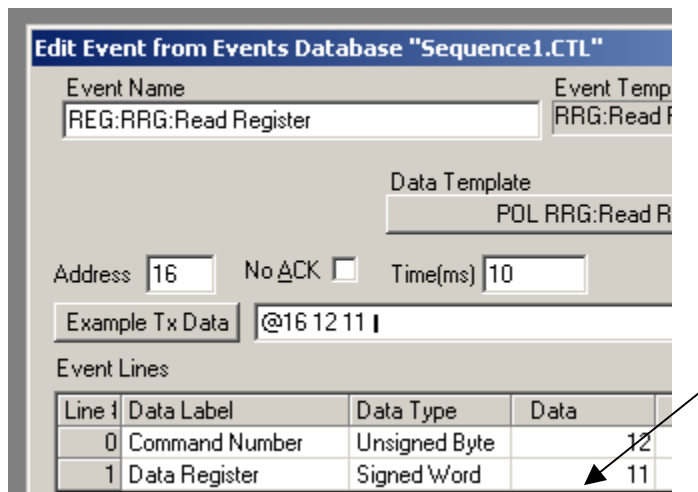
Edit Event from Events Database "Sequence1.CTL"

Event Name

REG:RRG:Read Register

Event Temp

RRG:Read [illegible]

Data Template

POL RRG:Read R

Address 16

No ACK

Time(ms) 10

Example Tx Data

@16 12 11

Event Lines

| Line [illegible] | Data Label | Data Type | Data |
|---|---|---|---|
| 0 | Command Number | Unsigned Byte | 12 |
| 1 | Data Register | Signed Word | 11 |